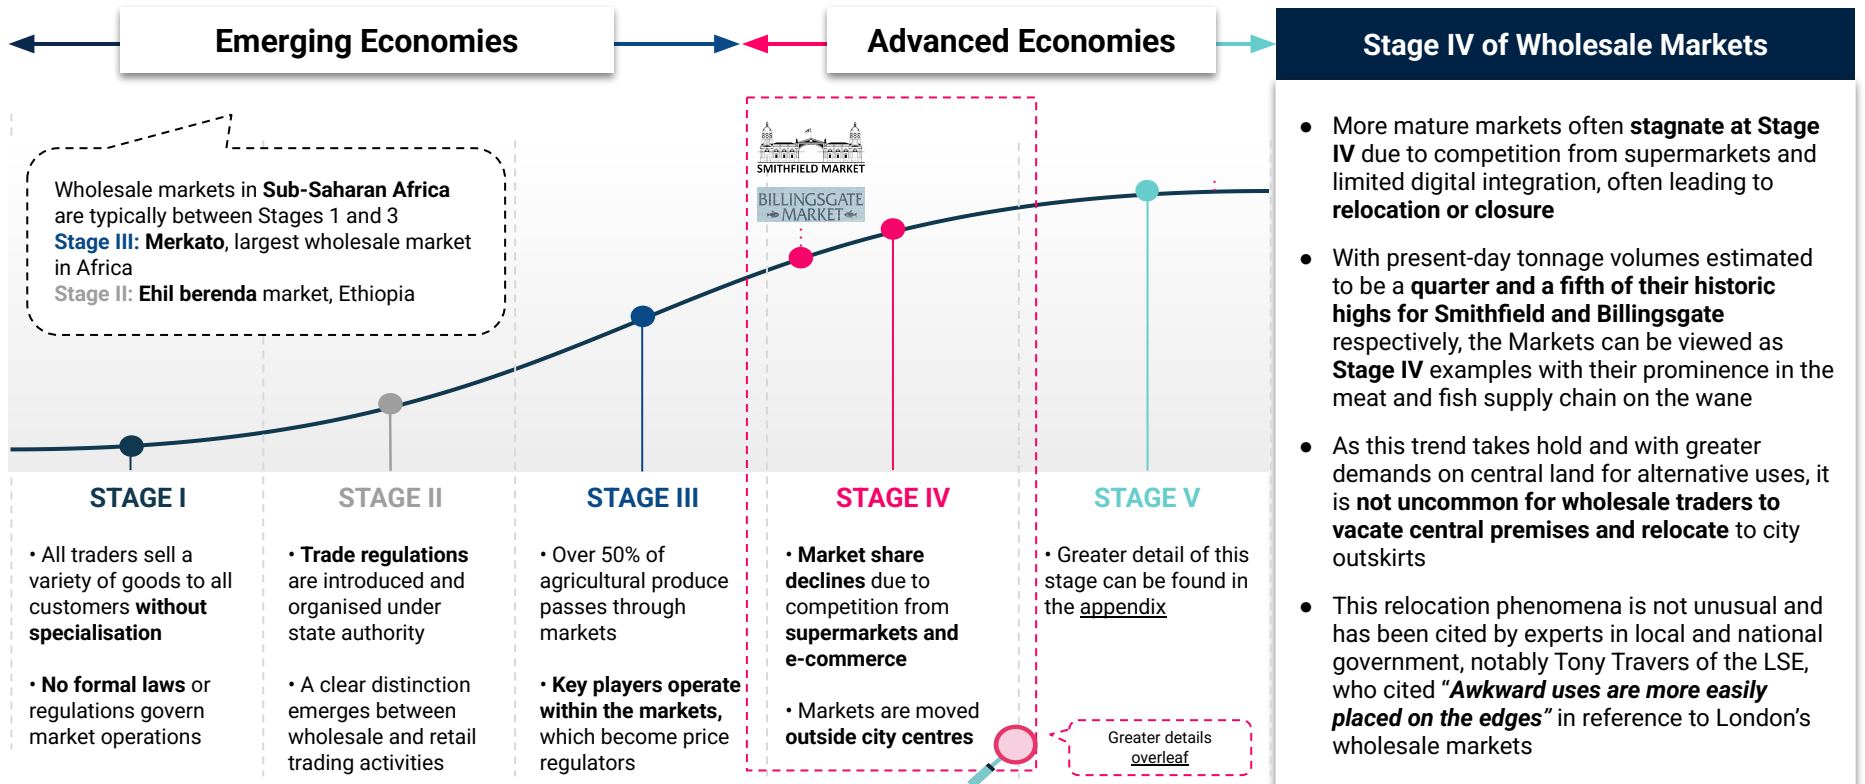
Emerging Economies

Advanced Economies

Stage IV of Wholesale Markets

Wholesale markets in Sub-Saharan Africa are typically between Stages 1 and 3
Stage III: Merkato, largest wholesale market in Africa
Stage II: Ehil berenda market, Ethiopia

SMITHFIELD MARKET

BILLINGSGATE MARKET

STAGE I

• All traders sell a variety of goods to all customers without specialisation

• No formal laws or regulations govern market operations

STAGE II

• Trade regulations are introduced and organised under state authority

• A clear distinction emerges between wholesale and retail trading activities

STAGE III

• Over 50% of agricultural produce passes through markets

• Key players operate within the markets, which become price regulators

STAGE IV

• Market share declines due to competition from supermarkets and e-commerce

• Markets are moved outside city centres

STAGE V

• Greater detail of this stage can be found in the appendix

Greater details overleaf

● More mature markets often stagnate at Stage IV due to competition from supermarkets and limited digital integration, often leading to relocation or closure

● With present-day tonnage volumes estimated to be a quarter and a fifth of their historic highs for Smithfield and Billingsgate respectively, the Markets can be viewed as Stage IV examples with their prominence in the meat and fish supply chain on the wane

● As this trend takes hold and with greater demands on central land for alternative uses, it is not uncommon for wholesale traders to vacate central premises and relocate to city outskirts

● This relocation phenomena is not unusual and has been cited by experts in local and national government, notably Tony Travers of the LSE, who cited "Awkward uses are more easily placed on the edges" in reference to London's wholesale markets